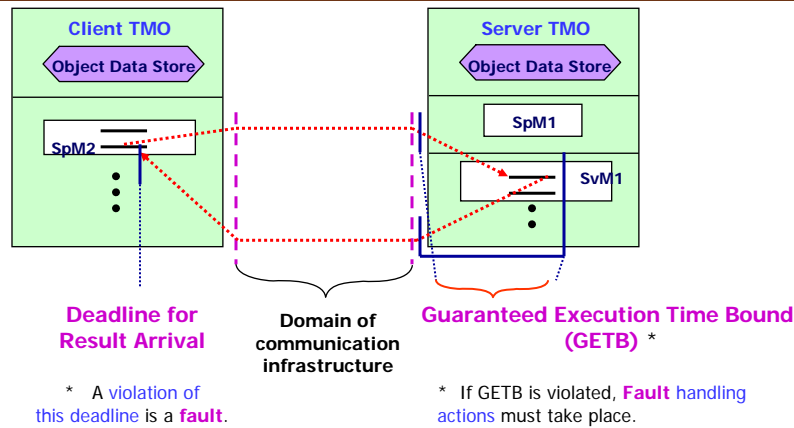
Client TMO

Object Data Store

SpM2

Server TMO

Object Data Store

SpM1

SvM1

Deadline for Result Arrival

Domain of communication infrastructure

Guaranteed Execution Time Bound (GETB) *

* A violation of this deadline is a fault.

* If GETB is violated, Fault handling actions must take place.